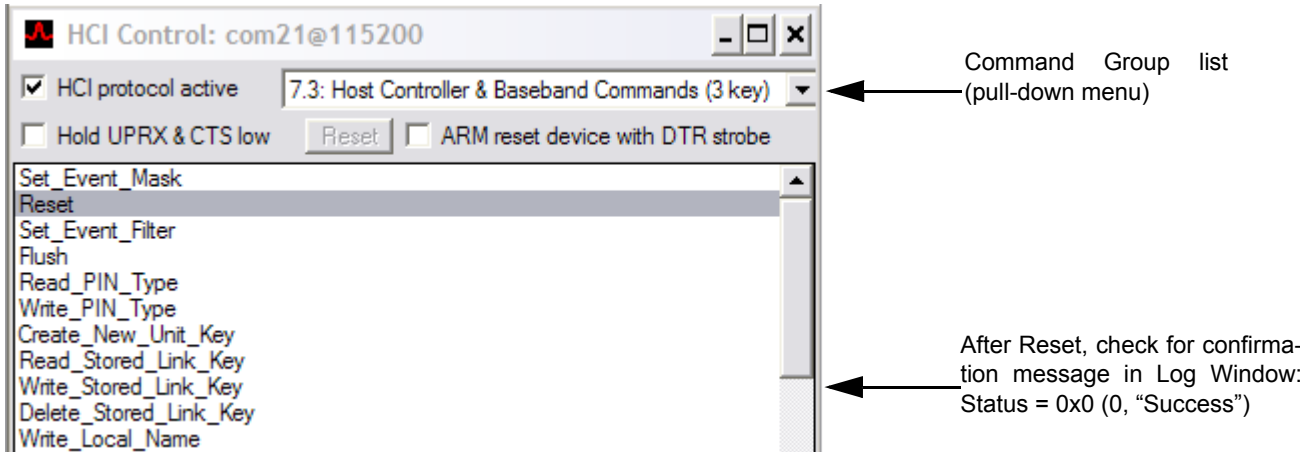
HCI Control: com21@115200

HCI protocol active

7.3: Host Controller & Baseband Commands (3 key)

Hold UPRX & CTS low

Reset

ARM reset device with DTR strobe

Set_Event_Mask
Reset
Set_Event_Filter
Flush
Read_PIN_Type
Write_PIN_Type
Create_New_Unit_Key
Read_Stored_Link_Key
Write_Stored_Link_Key
Delete_Stored_Link_Key
Write_Local_Name

Command Group list (pull-down menu)

After Reset, check for confirmation message in Log Window: Status = 0x0 (0, "Success")